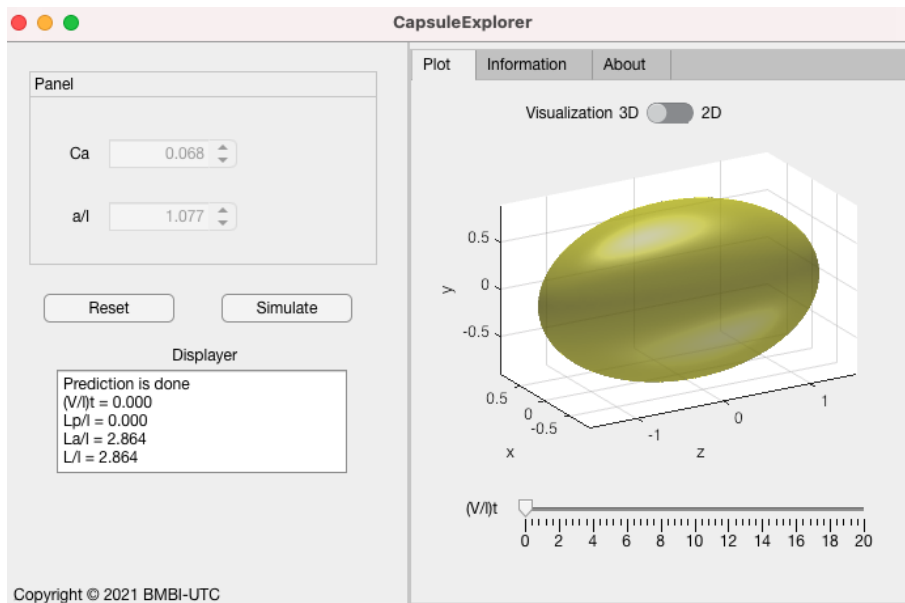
CapsuleExplorer

Panel

Ca 0.068

a/l 1.077

Reset Simulate

Displayer

Prediction is done
(V/l)t = 0.000
Lp/l = 0.000
La/l = 2.864
L/l = 2.864

Copyright © 2021 BMBI-UTC

Plot Information About

Visualization 3D 2D

0.5
0
-0.5
y
0.5
0
-0.5
x
-1
0
1
z

(V/l)t
0 2 4 6 8 10 12 14 16 18 20